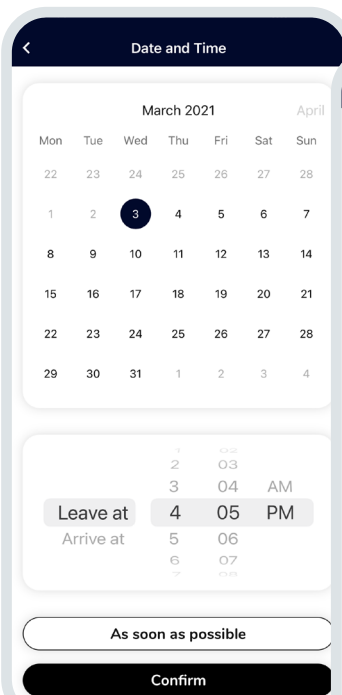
<
Date and Time

March 2021
April

| Mon | Tue | Wed | Thu | Fri | Sat | Sun |
|---|---|---|---|---|---|---|
| 22 | 23 | 24 | 25 | 26 | 27 | 28 |
| 1 | 2 | 3 | 4 | 5 | 6 | 7 |
| 8 | 9 | 10 | 11 | 12 | 13 | 14 |
| 15 | 16 | 17 | 18 | 19 | 20 | 21 |
| 22 | 23 | 24 | 25 | 26 | 27 | 28 |
| 29 | 30 | 31 | 1 | 2 | 3 | 4 |

1 02
2 03
3 04 AM
Leave at 4 05 PM
Arrive at 5 06
6 07

As soon as possible

Confirm